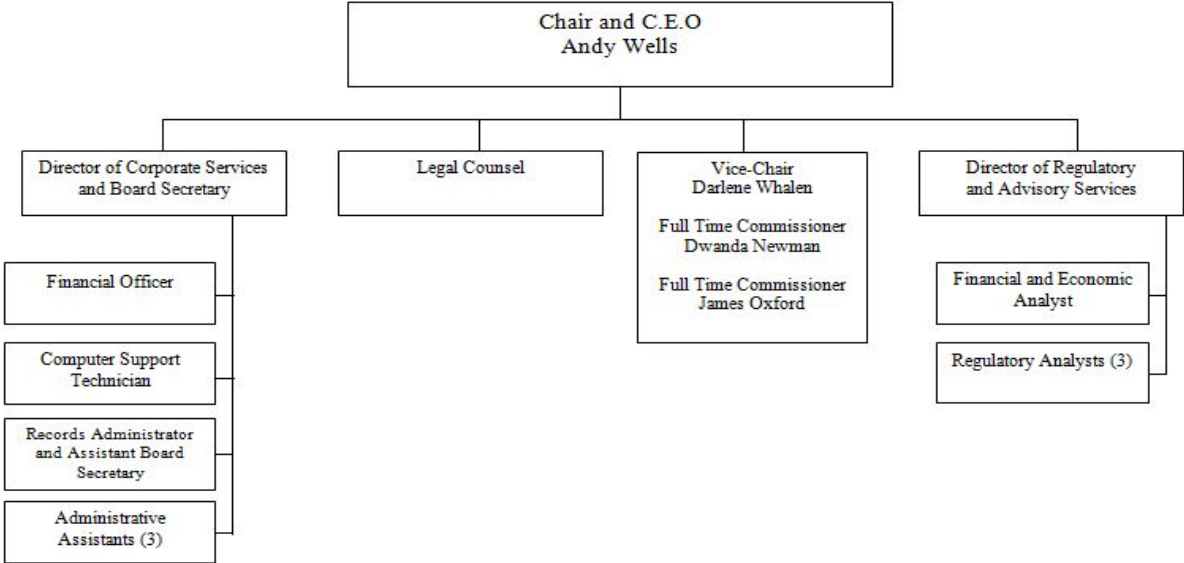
Chair and C.E.O
Andy Wells

Director of Corporate Services and Board Secretary

Financial Officer

Computer Support Technician

Records Administrator and Assistant Board Secretary

Administrative Assistants (3)

Legal Counsel

Vice-Chair
Darlene Whalen

Full Time Commissioner
Dwanda Newman

Full Time Commissioner
James Oxford

Director of Regulatory and Advisory Services

Financial and Economic Analyst

Regulatory Analysts (3)